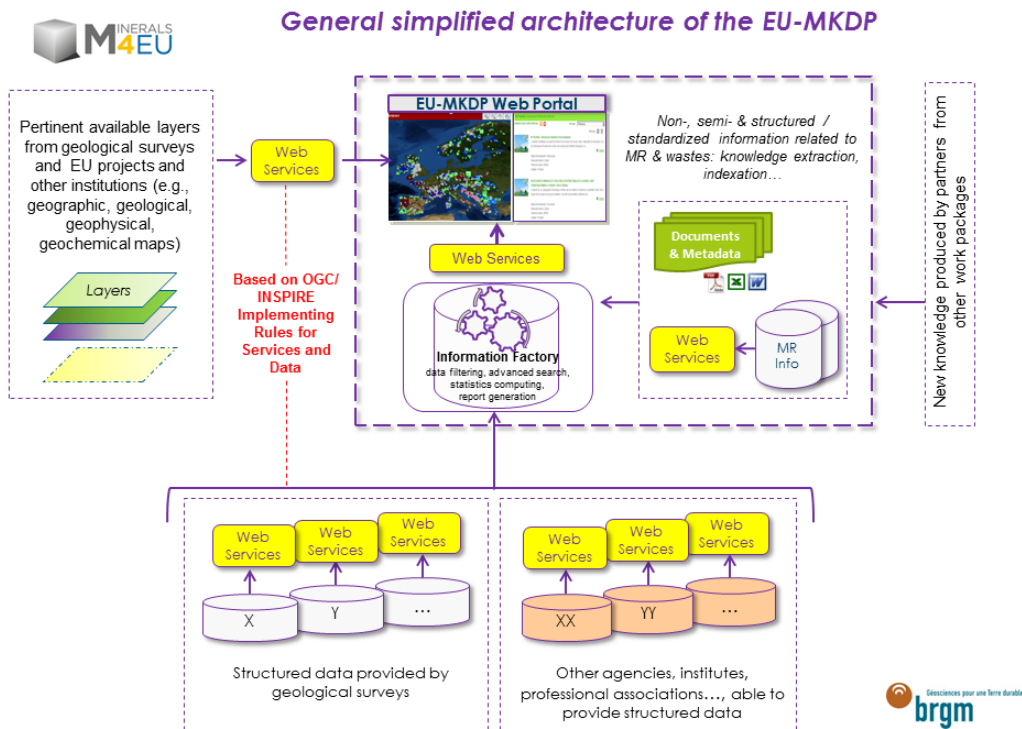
MINERALS 4EU

General simplified architecture of the EU-MKDP

Pertinent available layers from geological surveys and EU projects and other institutions (e.g., geographic, geological, geophysical, geochemical maps)

Layers

Web Services

Based on OGC/ INSPIRE Implementing Rules for Services and Data

EU-MKDP Web Portal

Non-, semi- & structured / standardized information related to MR & wastes: knowledge extraction, indexation…

Documents & Metadata

Web Services

Information Factory
data filtering, advanced search, statistics computing, report generation

Web Services

MR Info

New knowledge produced by partners from other work packages

Web Services

Web Services

Web Services

X

Y

…

Structured data provided by geological surveys

Web Services

Web Services

Web Services

XX

YY

…

Other agencies, institutes, professional associations…, able to provide structured data

Géosciences pour une Terre durable
brgm